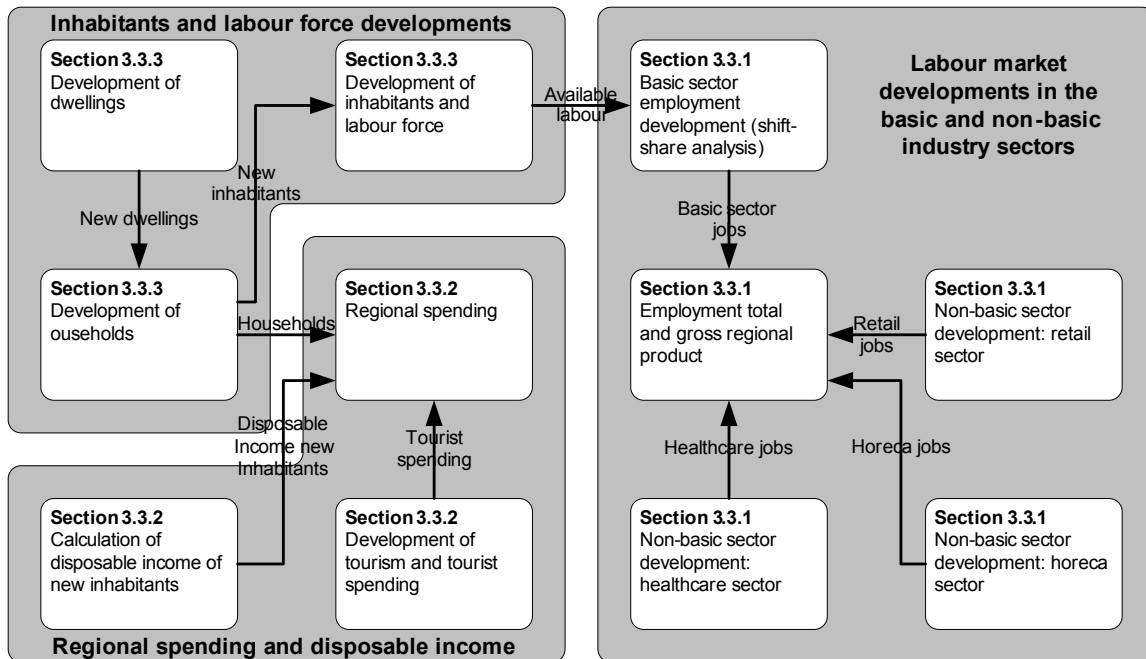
Inhabitants and labour force developments

Section 3.3.3
Development of dwellings

Section 3.3.3
Development of inhabitants and labour force

New inhabitants

New dwellings

Section 3.3.3
Development of ouseholds

Households

Section 3.3.2
Regional spending

Disposable Income new Inhabitants

Tourist spending

Section 3.3.2
Calculation of disposable income of new inhabitants

Section 3.3.2
Development of tourism and tourist spending

Regional spending and disposable income

Available labour

Section 3.3.1
Basic sector employment development (shift-share analysis)

Labour market developments in the basic and non-basic industry sectors

Basic sector jobs

Section 3.3.1
Employment total and gross regional product

Retail jobs

Section 3.3.1
Non-basic sector development: retail sector

Healthcare jobs

Horeca jobs

Section 3.3.1
Non-basic sector development: healthcare sector

Section 3.3.1
Non-basic sector development: horeca sector